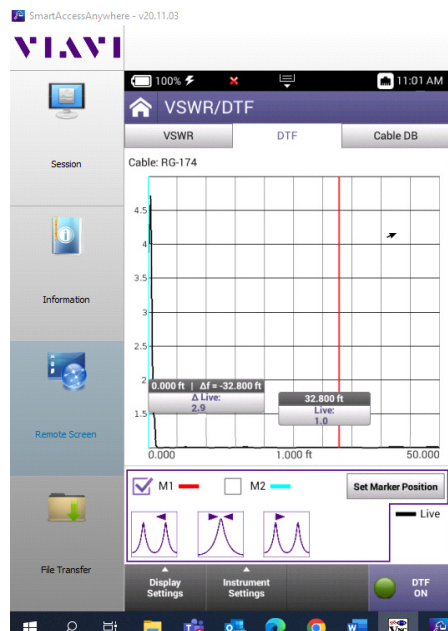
SmartAccessAnywhere - v20.11.03

VIAVI

Session

Information

Remote Screen

File Transfer

100%

11:01 AM

VSWR/DTF

VSWR

DTF

Cable DB

Cable: RG-174

4.5

4

3.5

3

2.5

2

1.5

0.000 ft | Δf = -32.800 ft
Δ Live:
2.9

32.800 ft
Live:
1.0

0.000

1.000 ft

50.000

M1

M2

Set Marker Position

Live

Display Settings

Instrument Settings

DTF ON